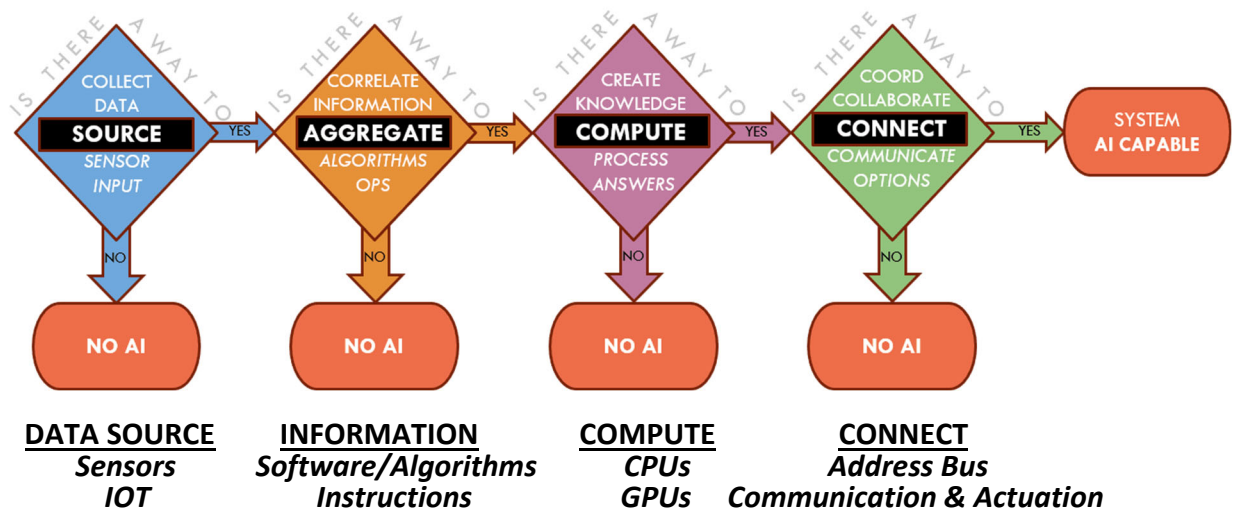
IS THERE A WAY TO
COLLECT DATA
SOURCE
SENSOR INPUT
YES
NO
NO AI

IS THERE A WAY TO
CORRELATE INFORMATION
AGGREGATE
ALGORITHMS OPS
YES
NO
NO AI

IS THERE A WAY TO
CREATE KNOWLEDGE
COMPUTE
PROCESS ANSWERS
YES
NO
NO AI

IS THERE A WAY TO
COORD COLLABORATE
CONNECT
COMMUNICATE OPTIONS
YES
NO
NO AI

SYSTEM AI CAPABLE

DATA SOURCE
Sensors
IOT

INFORMATION
Software/Algorithms
Instructions

COMPUTE
CPUs
GPUs

CONNECT
Address Bus
Communication & Actuation